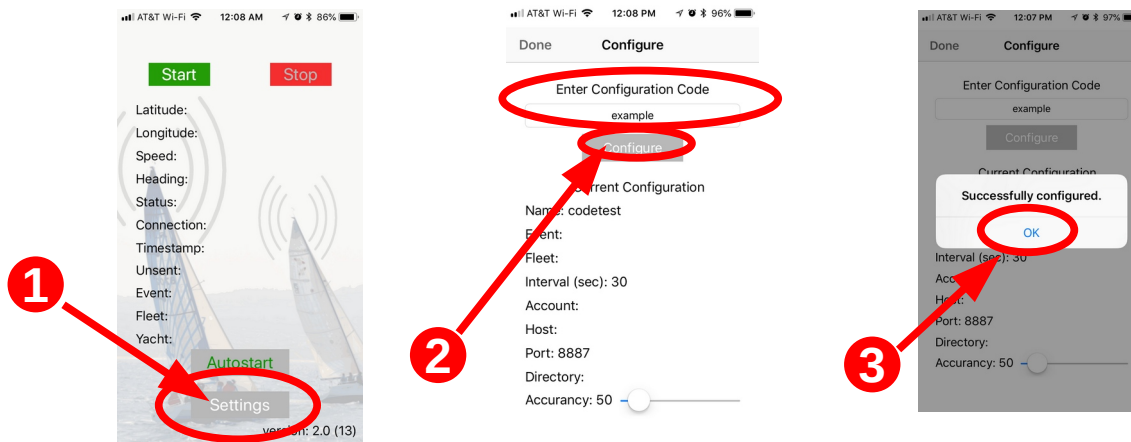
AT&T Wi-Fi 12:08 AM 86%

Start Stop

Latitude:
Longitude:
Speed:
Heading:
Status:
Connection:
Timestamp:
Unsent:
Event:
Fleet:
Yacht:

Autostart

Settings

version: 2.0 (13)

1

AT&T Wi-Fi 12:08 PM 96%

Done Configure

Enter Configuration Code

example

Configure

Current Configuration

Name: codetest
Event:
Fleet:
Interval (sec): 30
Account:
Host:
Port: 8887
Directory:
Accurancy: 50

2

AT&T Wi-Fi 12:07 PM 97%

Done Configure

Enter Configuration Code

example

Configure

Current Configuration

Successfully configured.

OK

Interval (sec): 30
Acc
Host:
Port: 8887
Directory:
Accurancy: 50

3